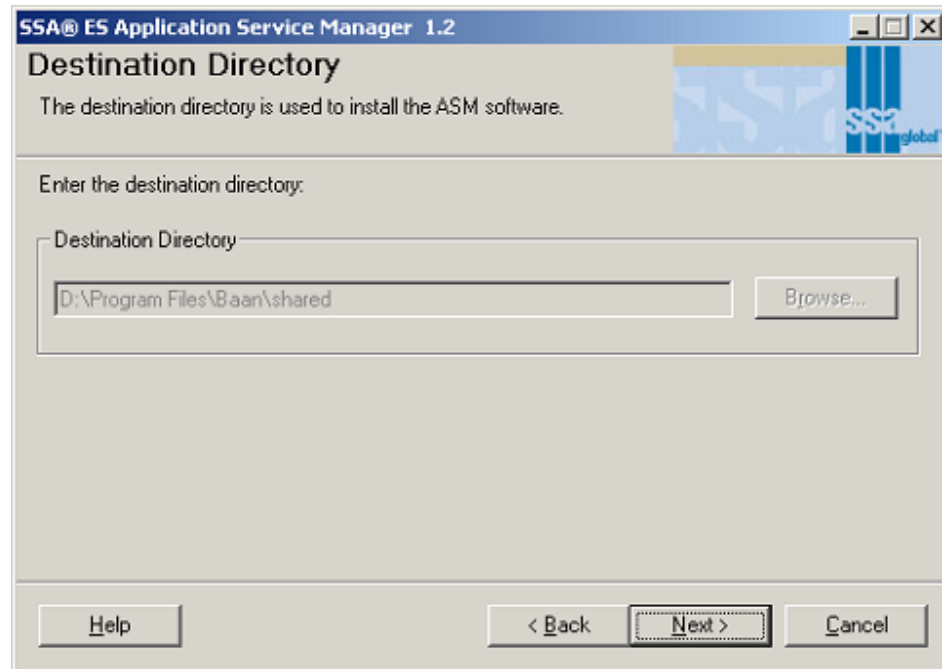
SSA® ES Application Service Manager 1.2

Destination Directory

The destination directory is used to install the ASM software.

ssa global

Enter the destination directory:

Destination Directory

D:\Program Files\Baan\shared

Browse...

Help

< Back

Next >

Cancel